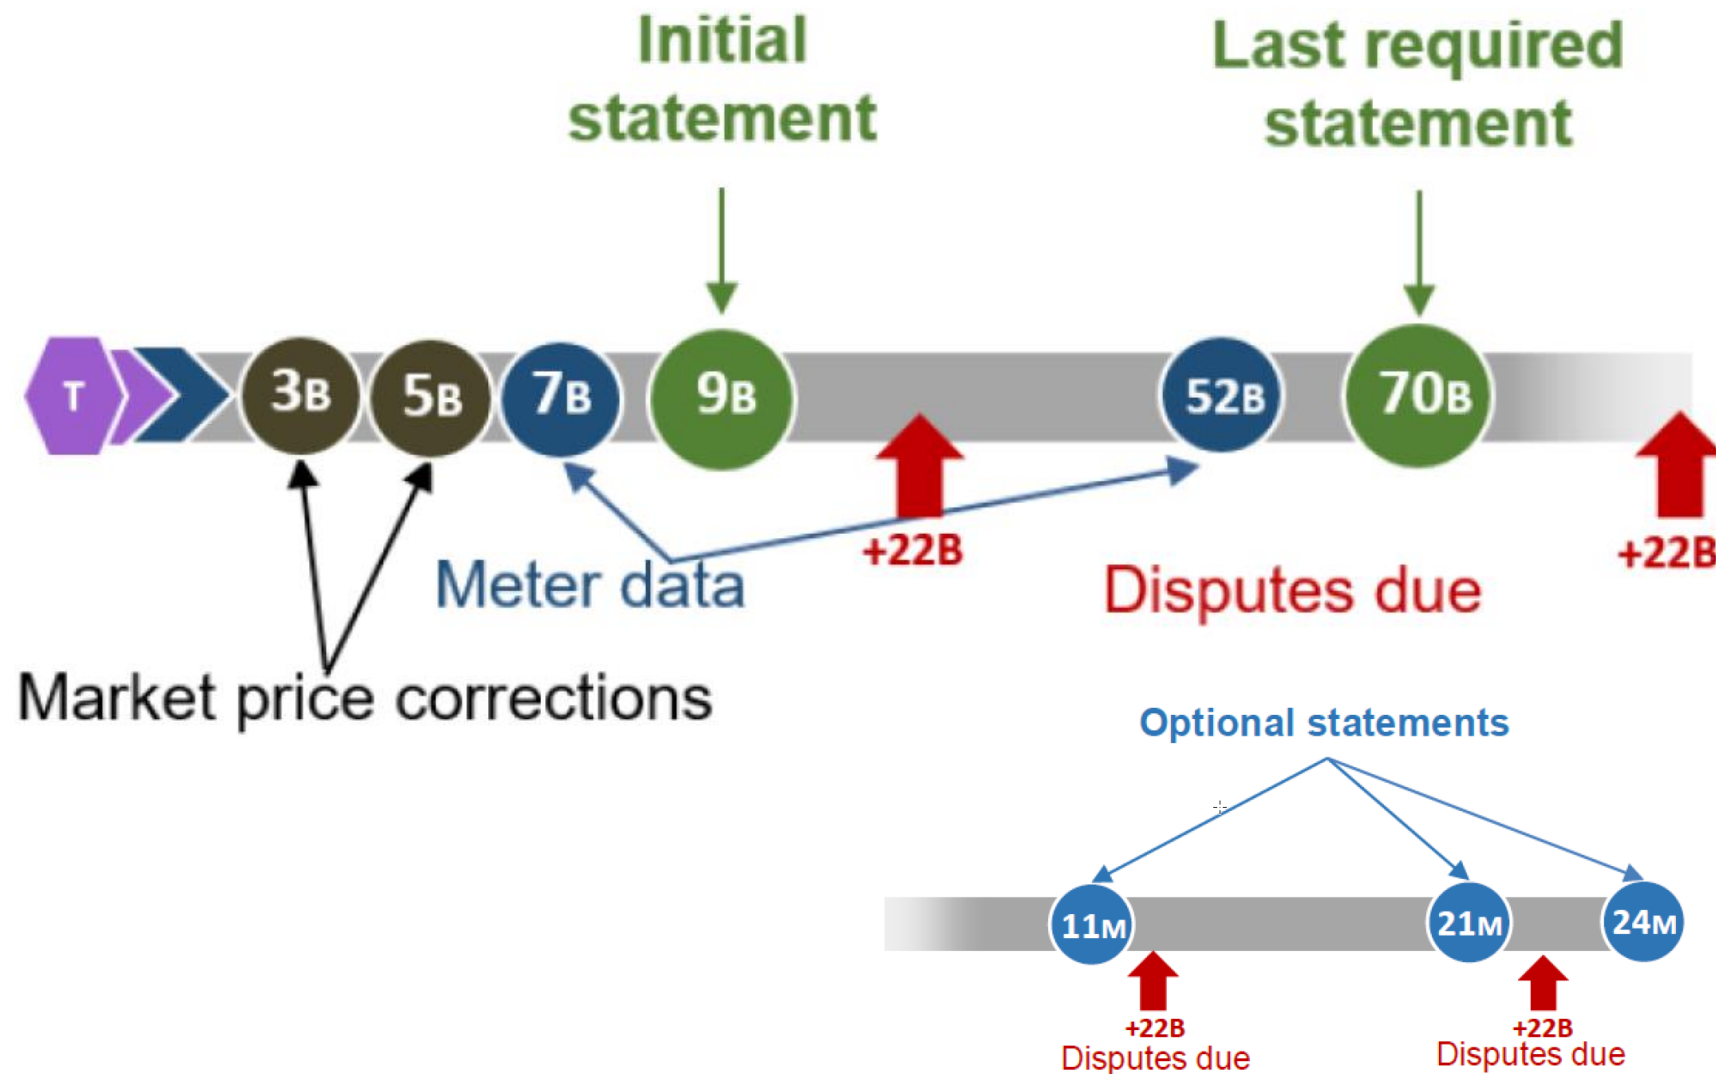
Initial statement

Last required statement

T

3B

5B

7B

9B

52B

70B

+22B

+22B

Meter data

Disputes due

Market price corrections

Optional statements

11M

21M

24M

+22B
Disputes due

+22B
Disputes due